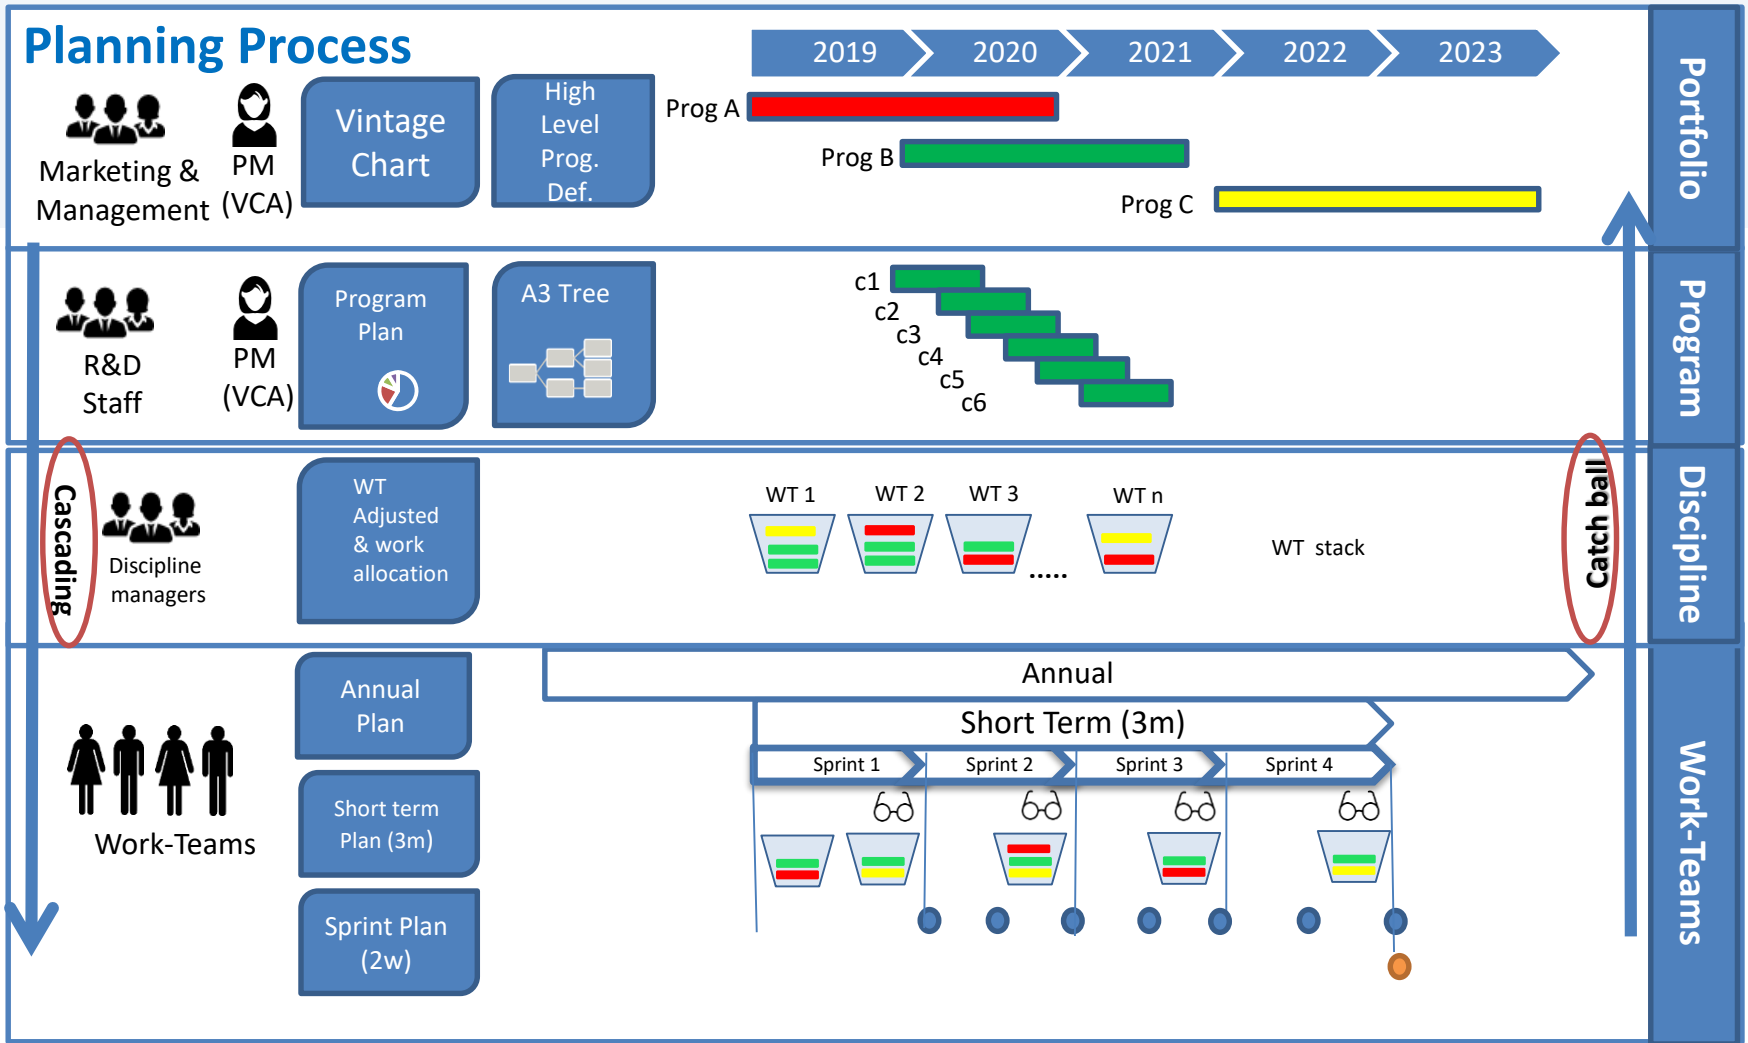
Planning Process

2019 2020 2021 2022 2023

Marketing & Management

PM (VCA)

Vintage Chart

High Level Prog. Def.

Prog A

Prog B

Prog C

Portfolio

R&D Staff

PM (VCA)

Program Plan

A3 Tree

c1
c2
c3
c4
c5
c6

Program

Cascading

Discipline managers

WT Adjusted & work allocation

WT 1 WT 2 WT 3 WT n

.....

WT stack

Catch ball

Discipline

Annual Plan

Short term Plan (3m)

Sprint Plan (2w)

Work-Teams

Annual

Short Term (3m)

Sprint 1 Sprint 2 Sprint 3 Sprint 4

Work-Teams